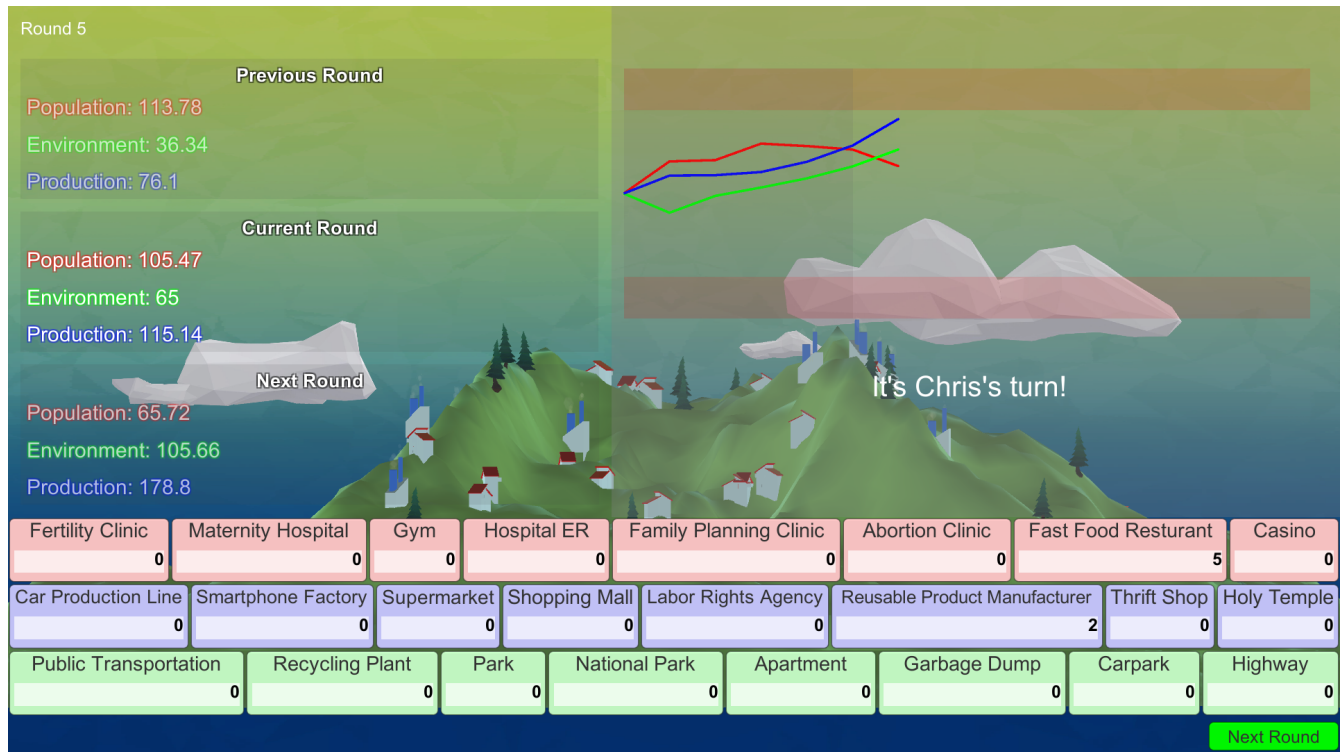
Round 5

Previous Round
Population: 113.78
Environment: 36.34
Production: 76.1

Current Round
Population: 105.47
Environment: 65
Production: 115.14

Next Round
Population: 65.72
Environment: 105.66
Production: 178.8

It's Chris's turn!

| Fertility Clinic | Maternity Hospital | Gym | Hospital ER | Family Planning Clinic | Abortion Clinic | Fast Food Resturant | Casino |
|---|---|---|---|---|---|---|---|
| 0 | 0 | 0 | 0 | 0 | 0 | 5 | 0 |
| Car Production Line | Smartphone Factory | Supermarket | Shopping Mall | Labor Rights Agency | Reusable Product Manufacturer | Thrift Shop | Holy Temple |
| 0 | 0 | 0 | 0 | 0 | 2 | 0 | 0 |
| Public Transportation | Recycling Plant | Park | National Park | Apartment | Garbage Dump | Carpark | Highway |
| 0 | 0 | 0 | 0 | 0 | 0 | 0 | 0 |

Next Round